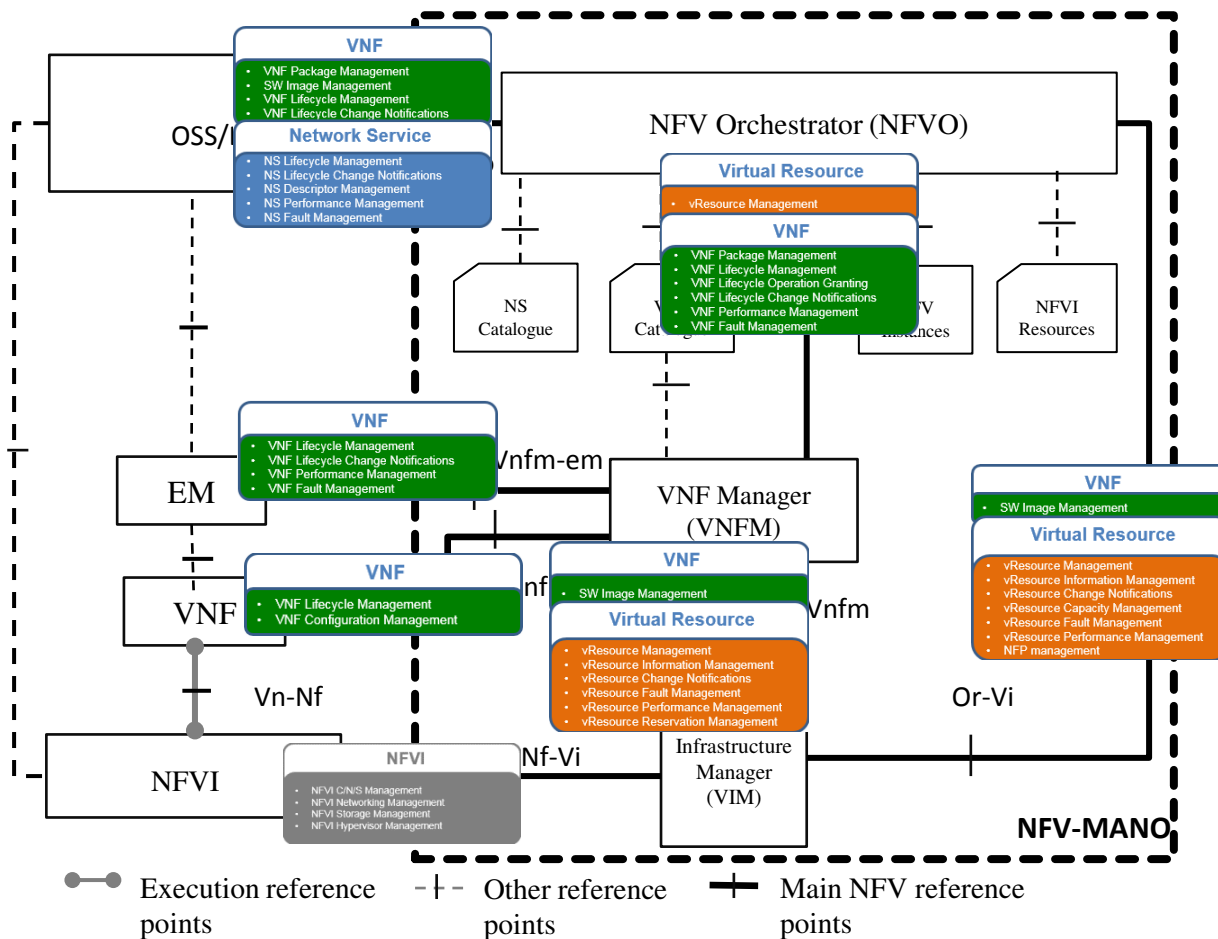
VNF
- VNF Package Management
- SW Image Management
- VNF Lifecycle Management
- VNF Lifecycle Change Notifications

Network Service
- NS Lifecycle Management
- NS Lifecycle Change Notifications
- NS Descriptor Management
- NS Performance Management
- NS Fault Management

OSS/I

NFV Orchestrator (NFVO)

Virtual Resource
- vResource Management

VNF
- VNF Package Management
- VNF Lifecycle Management
- VNF Lifecycle Operation Granting
- VNF Lifecycle Change Notifications
- VNF Performance Management
- VNF Fault Management

NS Catalogue

V Catalog

FV Instances

NFVI Resources

VNF
- VNF Lifecycle Management
- VNF Lifecycle Change Notifications
- VNF Performance Management
- VNF Fault Management

EM

Vnfm-em

VNF Manager (VNFM)

VNF
- SW Image Management

Virtual Resource
- vResource Management
- vResource Information Management
- vResource Change Notifications
- vResource Capacity Management
- vResource Fault Management
- vResource Performance Management
- NFP management

VNF
- VNF Lifecycle Management
- VNF Configuration Management

VNF

nf

VNF
- SW Image Management

Virtual Resource
- vResource Management
- vResource Information Management
- vResource Change Notifications
- vResource Fault Management
- vResource Performance Management
- vResource Reservation Management

Vnfm

Vn-Nf

Or-Vi

NFVI

NFVI
- NFVI C/N/S Management
- NFVI Networking Management
- NFVI Storage Management
- NFVI Hypervisor Management

Nf-Vi

Infrastructure Manager (VIM)

NFV-MANO

Execution reference points

Other reference points

Main NFV reference points